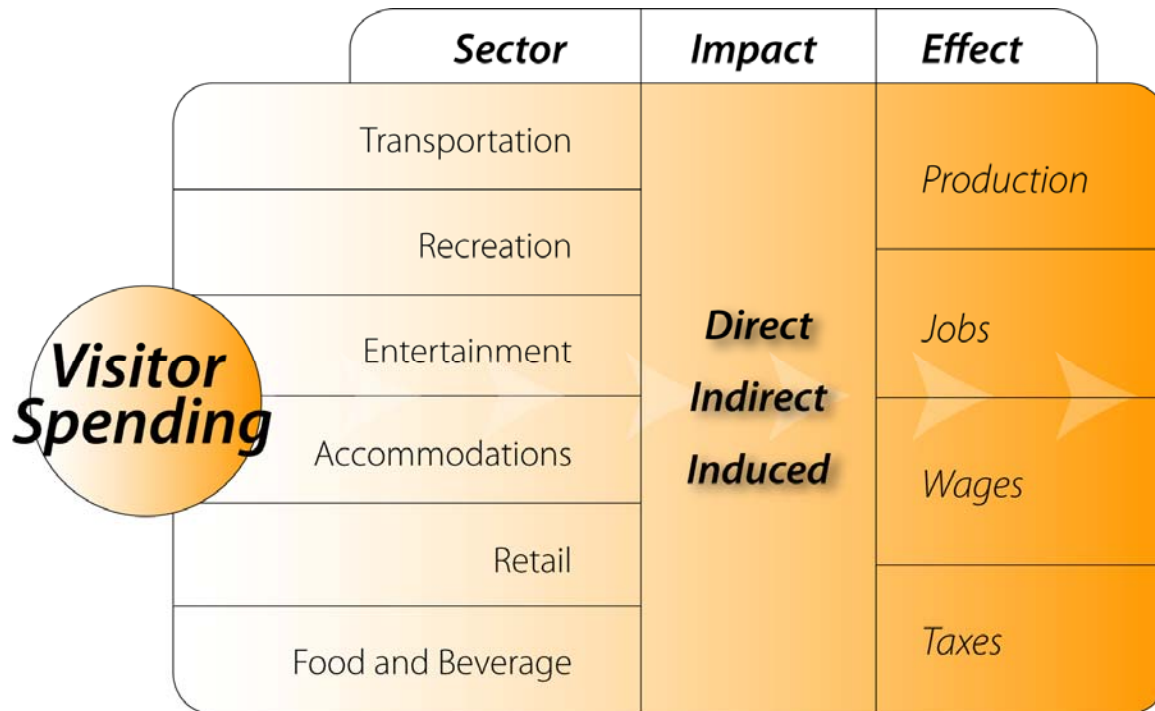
Visitor Spending

| Sector | Impact | Effect |
|---|---|---|
| Transportation | Direct<br>Indirect<br>Induced | Production |
| Recreation | | Jobs |
| Entertainment | | Wages |
| Accommodations | | Taxes |
| Retail | | |
| Food and Beverage | | |